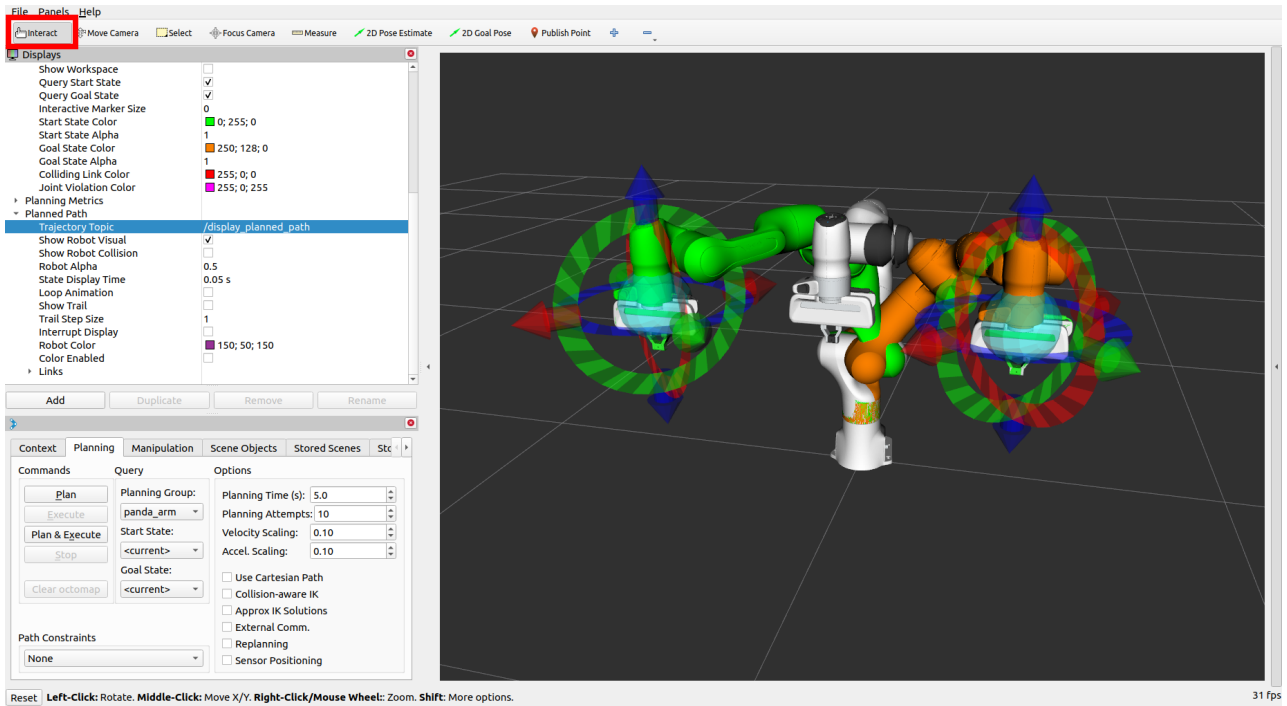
File Panels Help

Interact Move Camera Select Focus Camera Measure 2D Pose Estimate 2D Goal Pose Publish Point

Displays

| | |
|---|---|
| Show Workspace | |
| Query Start State | ✓ |
| Query Goal State | ✓ |
| Interactive Marker Size | 0 |
| Start State Color | 0; 255; 0 |
| Start State Alpha | 1 |
| Goal State Color | 250; 128; 0 |
| Goal State Alpha | 1 |
| Colliding Link Color | 255; 0; 0 |
| Joint Violation Color | 255; 0; 255 |
| Planning Metrics | |
| Planned Path | |
| Trajectory Topic | /display_planned_path |
| Show Robot Visual | ✓ |
| Show Robot Collision | |
| Robot Alpha | 0.5 |
| State Display Time | 0.05 s |
| Loop Animation | |
| Show Trail | |
| Trail Step Size | 1 |
| Interrupt Display | |
| Robot Color | 150; 50; 150 |
| Color Enabled | |
| Links | |

Add Duplicate Remove Rename

Context Planning Manipulation Scene Objects Stored Scenes Sto

Commands
Plan
Execute
Plan & Execute
Stop
Clear octomap

Query
Planning Group:
panda_arm
Start State:
<current>
Goal State:
<current>

Options
Planning Time (s): 5.0
Planning Attempts: 10
Velocity Scaling: 0.10
Accel. Scaling: 0.10
Use Cartesian Path
Collision-aware IK
Approx IK Solutions
External Comm.
Replanning
Sensor Positioning

Path Constraints
None

Reset Left-Click: Rotate. Middle-Click: Move X/Y. Right-Click/Mouse Wheel:: Zoom. Shift: More options.

31 fps